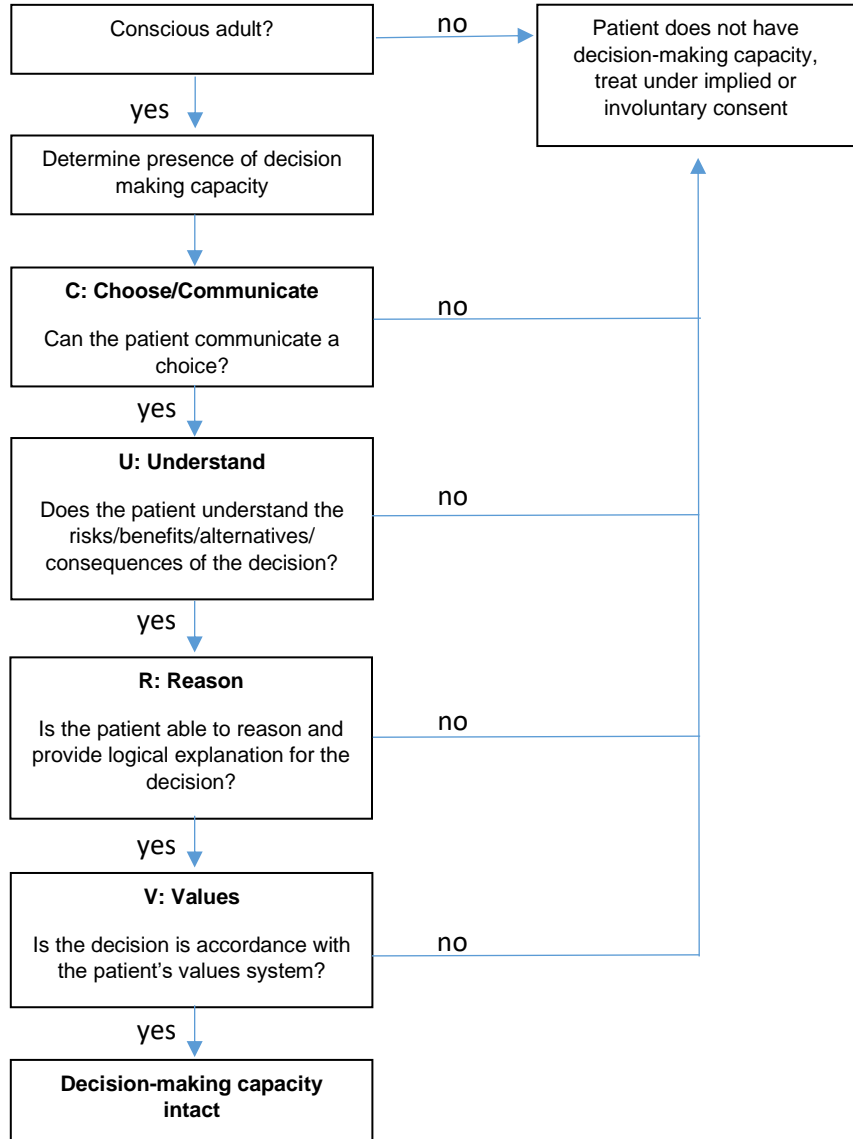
Conscious adult?

no

Patient does not have decision-making capacity, treat under implied or involuntary consent

yes

Determine presence of decision making capacity

**C: Choose/Communicate**

Can the patient communicate a choice?

no

yes

**U: Understand**

Does the patient understand the risks/benefits/alternatives/ consequences of the decision?

no

yes

**R: Reason**

Is the patient able to reason and provide logical explanation for the decision?

no

yes

**V: Values**

Is the decision is accordance with the patient's values system?

no

yes

**Decision-making capacity intact**